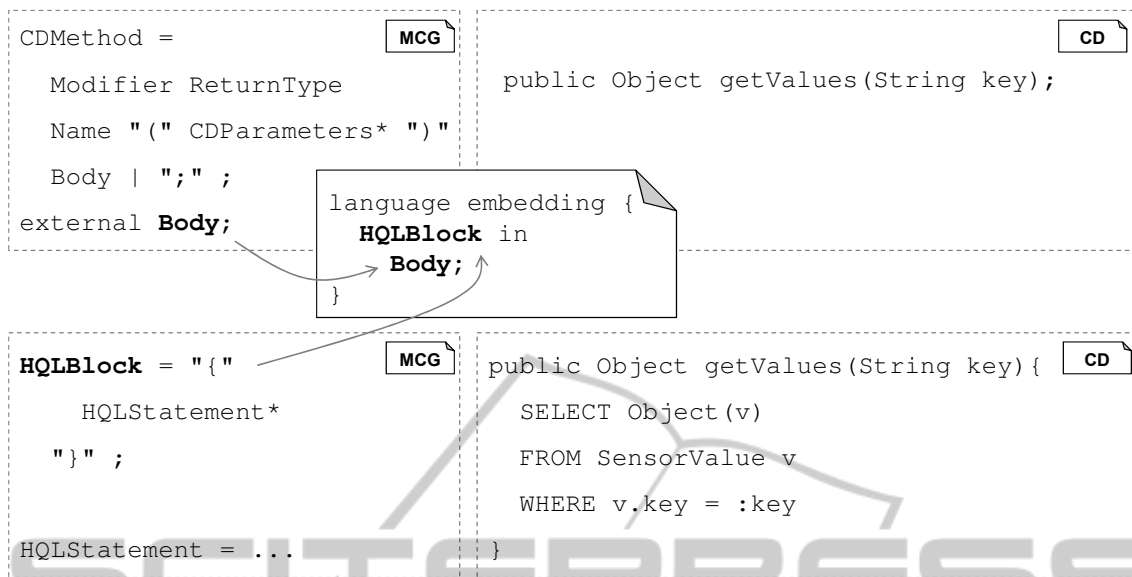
MCG

CDMethod =
  Modifier ReturnType
  Name "(" CDParameters* ")"
  Body | ";" ;
external **Body**;

CD

public Object getValues(String key);

language embedding {
  **HQLBlock** in
    **Body**;
}

MCG

**HQLBlock** = "{"
    HQLStatement*
  "}" ;

HQLStatement = ...

CD

public Object getValues(String key){
  SELECT Object(v)
  FROM SensorValue v
  WHERE v.key = :key
}

SCITEPRESS